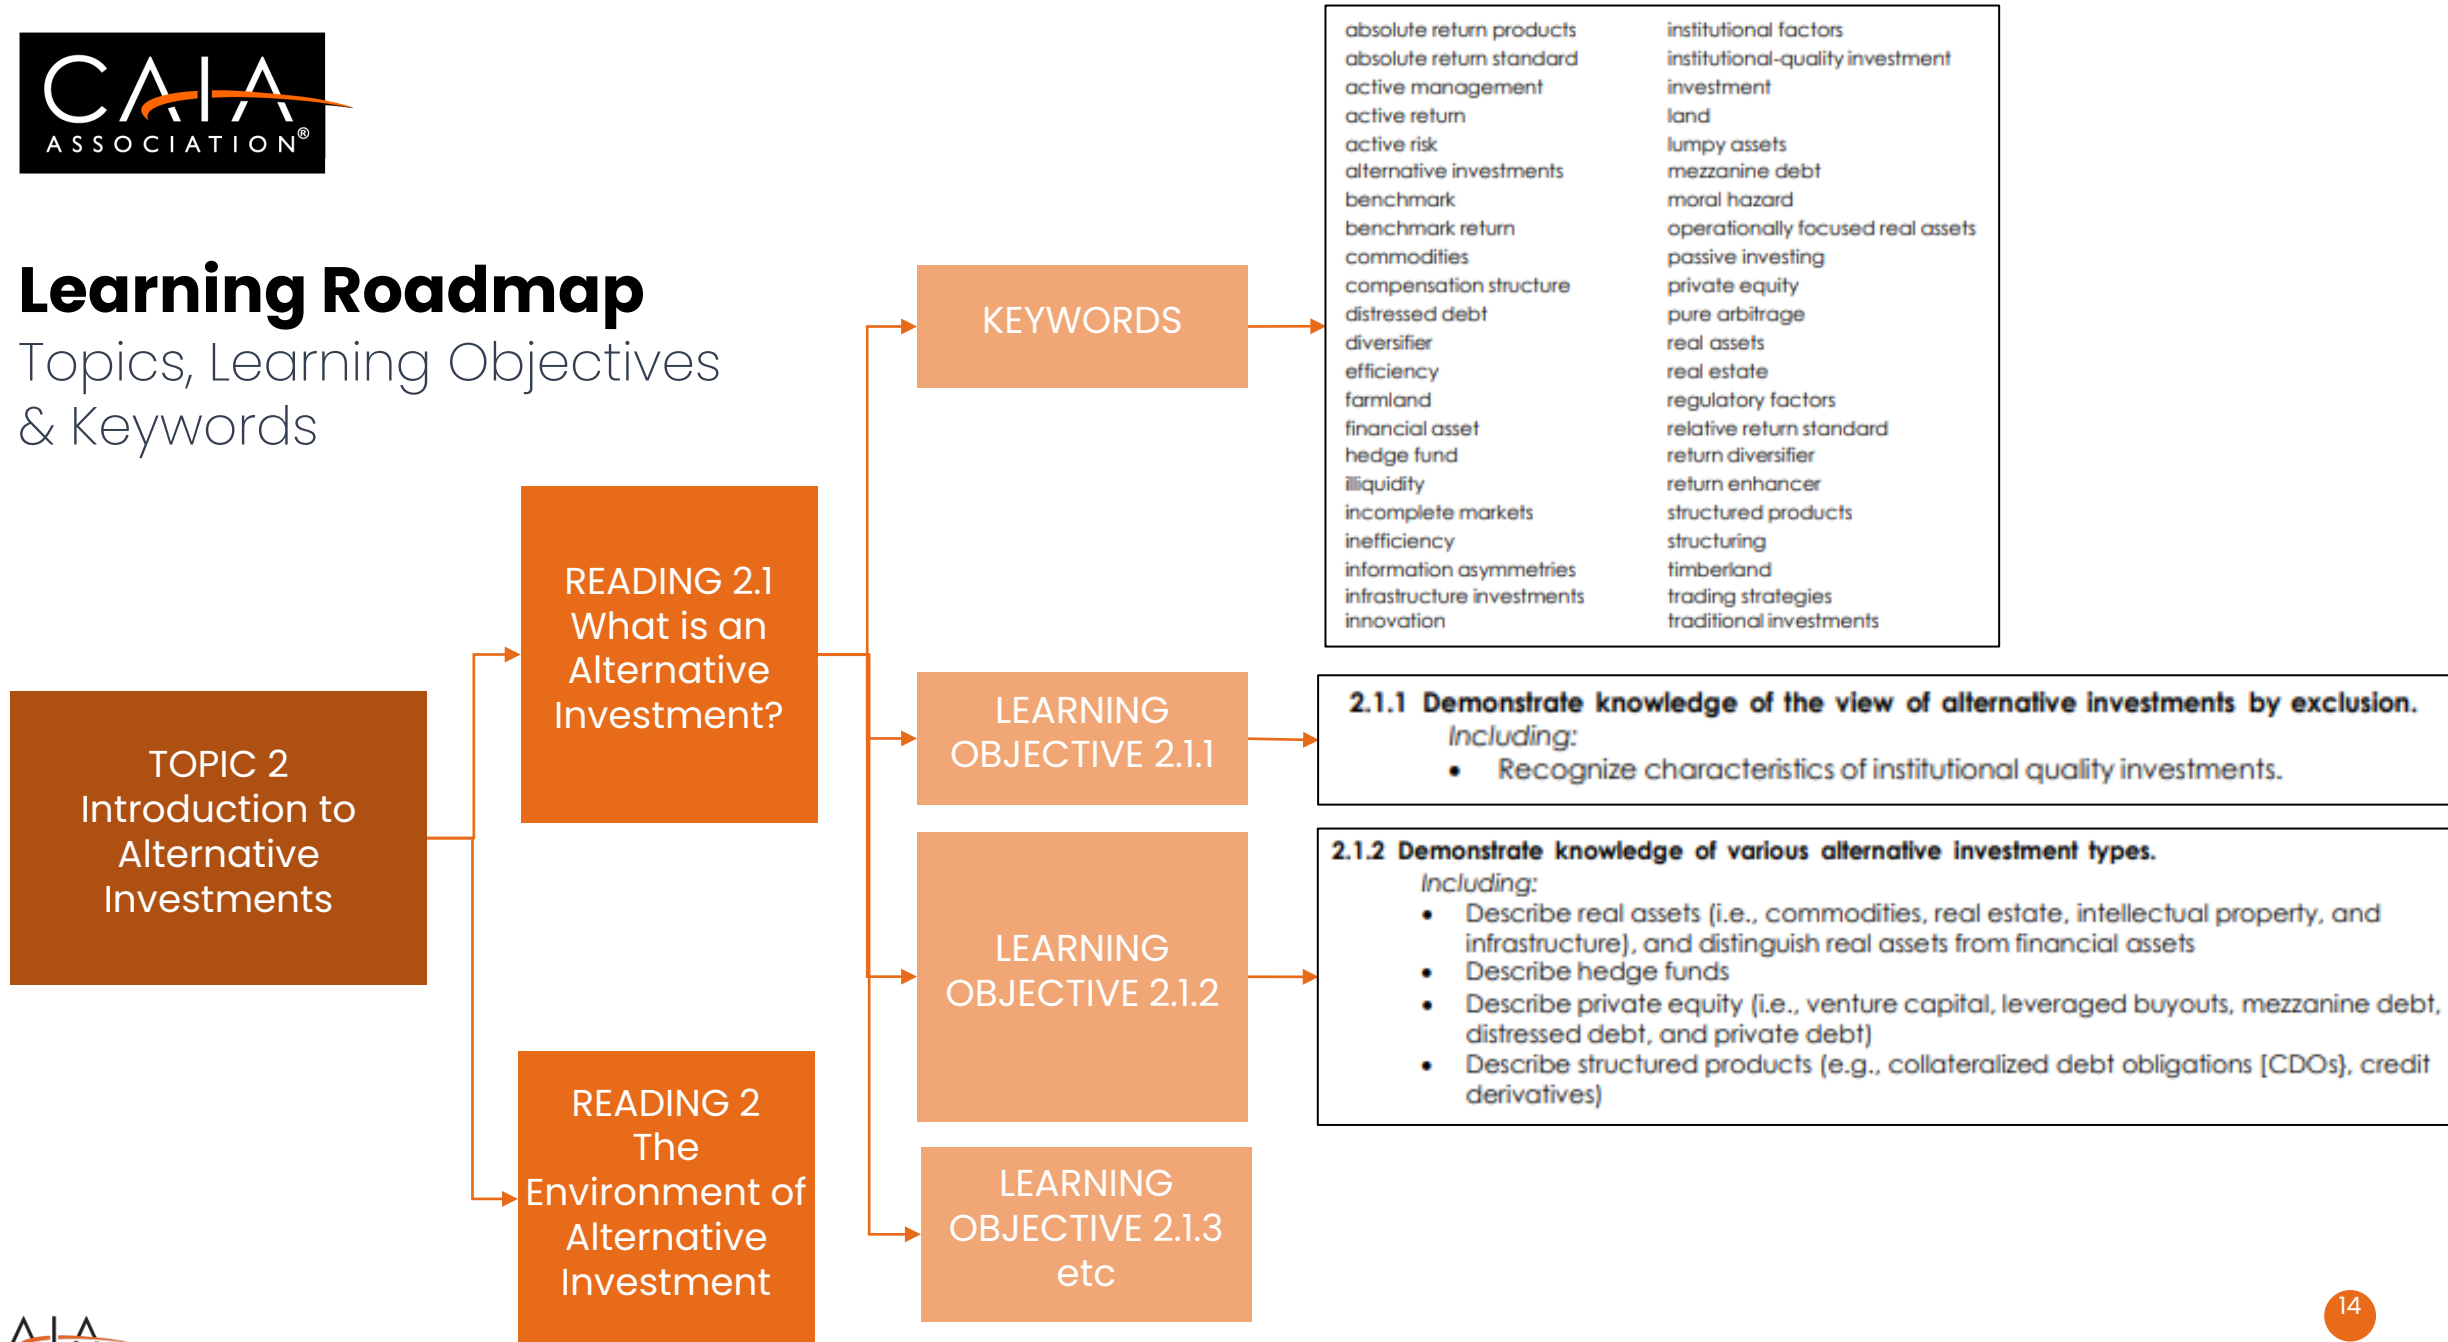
CAIA ASSOCIATION®

Learning Roadmap
Topics, Learning Objectives & Keywords

TOPIC 2
Introduction to Alternative Investments

READING 2.1
What is an Alternative Investment?

READING 2
The Environment of Alternative Investment

KEYWORDS

LEARNING OBJECTIVE 2.1.1

LEARNING OBJECTIVE 2.1.2

LEARNING OBJECTIVE 2.1.3 etc

absolute return products
absolute return standard
active management
active return
active risk
alternative investments
benchmark
benchmark return
commodities
compensation structure
distressed debt
diversifier
efficiency
farmland
financial asset
hedge fund
illiquidity
incomplete markets
inefficiency
information asymmetries
infrastructure investments
innovation

institutional factors
institutional-quality investment
investment
land
lumpy assets
mezzanine debt
moral hazard
operationally focused real assets
passive investing
private equity
pure arbitrage
real assets
real estate
regulatory factors
relative return standard
return diversifier
return enhancer
structured products
structuring
timberland
trading strategies
traditional investments

2.1.1 Demonstrate knowledge of the view of alternative investments by exclusion.
Including:
• Recognize characteristics of institutional quality investments.

2.1.2 Demonstrate knowledge of various alternative investment types.
Including:
• Describe real assets (i.e., commodities, real estate, intellectual property, and infrastructure), and distinguish real assets from financial assets
• Describe hedge funds
• Describe private equity (i.e., venture capital, leveraged buyouts, mezzanine debt, distressed debt, and private debt)
• Describe structured products (e.g., collateralized debt obligations [CDOs], credit derivatives)

14